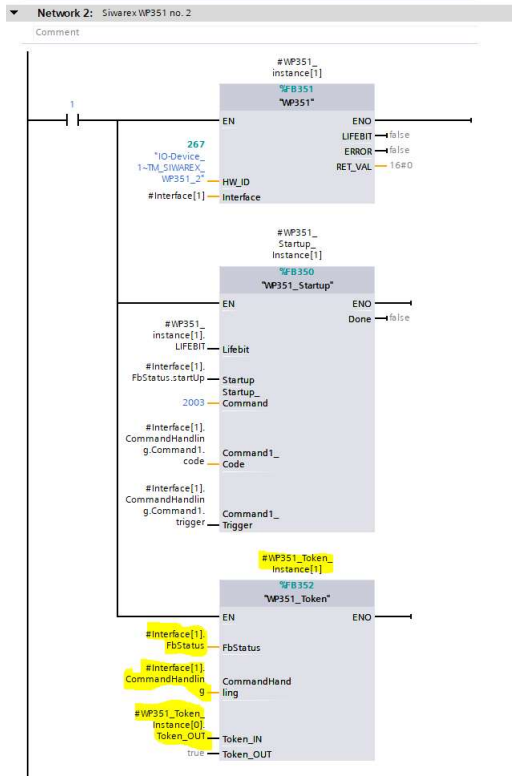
▼ Network 2: Siwarex WP351 no. 2

Comment

#WP351_instance[1]

%FB351

"WP351"

1

EN

ENO

LIFEBIT — false

ERROR — false

RET_VAL — 16#0

267

"IO-Device_1~TM_SIWAREX_WP351_2" — HW_ID

#Interface[1] — Interface

#WP351_Startup_Instance[1]

%FB350

"WP351_Startup"

EN

ENO

Done — false

#WP351_instance[1].LIFEBIT — Lifebit

#Interface[1].FbStatus.startUp — Startup

2003 — Startup_Command

#Interface[1].CommandHandling.Command1.code — Command1_Code

#Interface[1].CommandHandling.Command1.trigger — Command1_Trigger

#WP351_Token_Instance[1]

%FB352

"WP351_Token"

EN

ENO

#Interface[1].FbStatus — FbStatus

#Interface[1].CommandHandling — CommandHandling

#WP351_Token_Instance[0].Token_OUT — Token_IN

true — Token_OUT